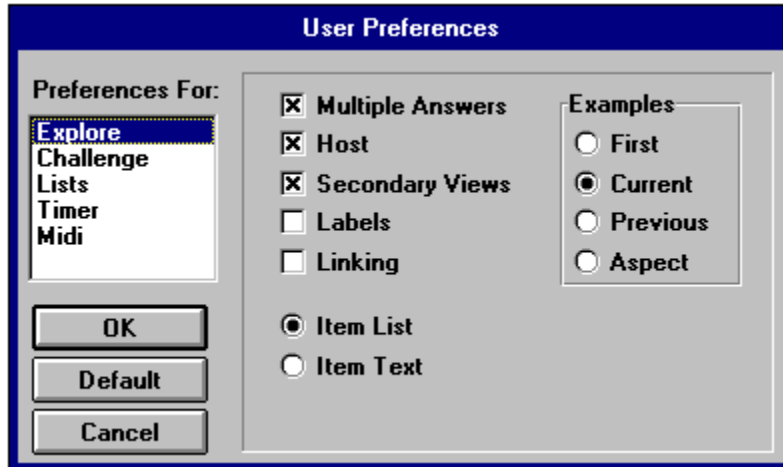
User Preferences

Preferences For:

Explore
Challenge
Lists
Timer
Midi

OK
Default
Cancel

Multiple Answers
Host
Secondary Views
Labels
Linking

Item List
Item Text

Examples
First
Current
Previous
Aspect